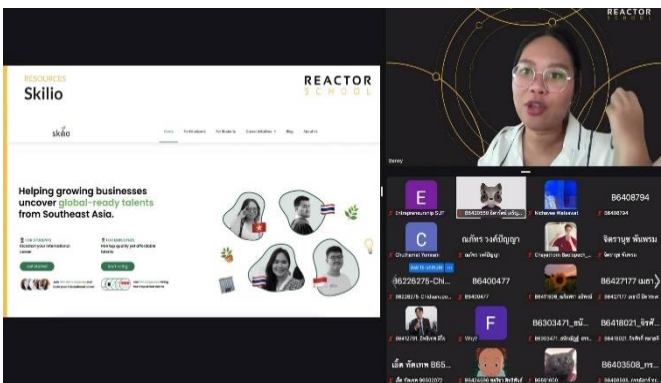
REACTOR SCHOOL

RESOURCES
Skilio

REACTOR
SCHOOL

skilio

Home For Employers For Students Current Initiatives Blog About Us

Helping growing businesses uncover global-ready talents from Southeast Asia.

FOR STUDENTS
Kickstart your international career

FOR EMPLOYERS
Hire top quality yet affordable talents

Get started

Start hiring

Benny

E
Entrepreneurship SU

B6408794

Nicholas Walravat

B6408794

C
Chutharat Yomsan

ณภัทร วงศ์ปัญญา

Chayathorn Boonpeet

จิตรานุช พันธ์พรม

B6226275-Chi...

B6400477

B6427177 เมธา

B6303471_ธน...

F

B6418021_จิรพั...

เอ็ต ทัดเทพ B65...

B6403508_ทร...